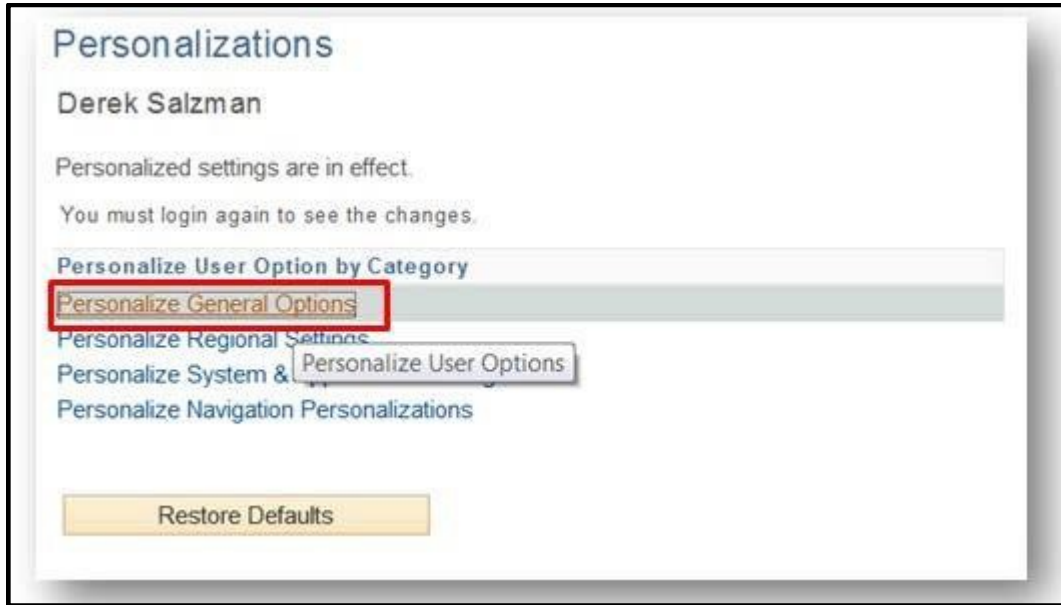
Personalizations

Derek Salzman

Personalized settings are in effect.

You must login again to see the changes.

Personalize User Option by Category

Personalize General Options

Personalize Regional Settings

Personalize System & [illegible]

Personalize User Options

Personalize Navigation Personalizations

Restore Defaults